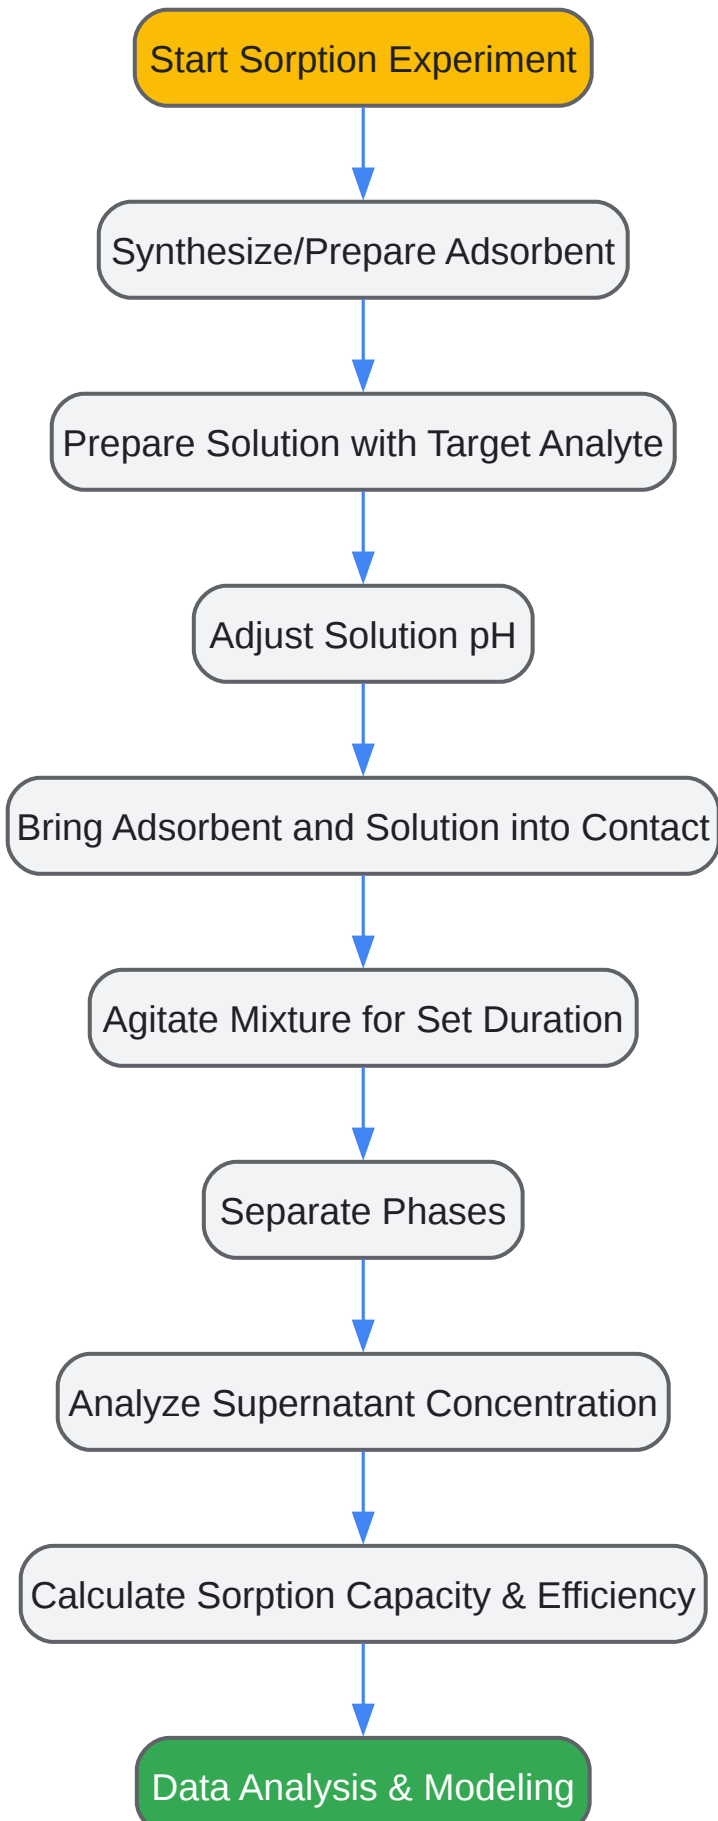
Start Sorption Experiment

Synthesize/Prepare Adsorbent

Prepare Solution with Target Analyte

Adjust Solution pH

Bring Adsorbent and Solution into Contact

Agitate Mixture for Set Duration

Separate Phases

Analyze Supernatant Concentration

Calculate Sorption Capacity & Efficiency

Data Analysis & Modeling